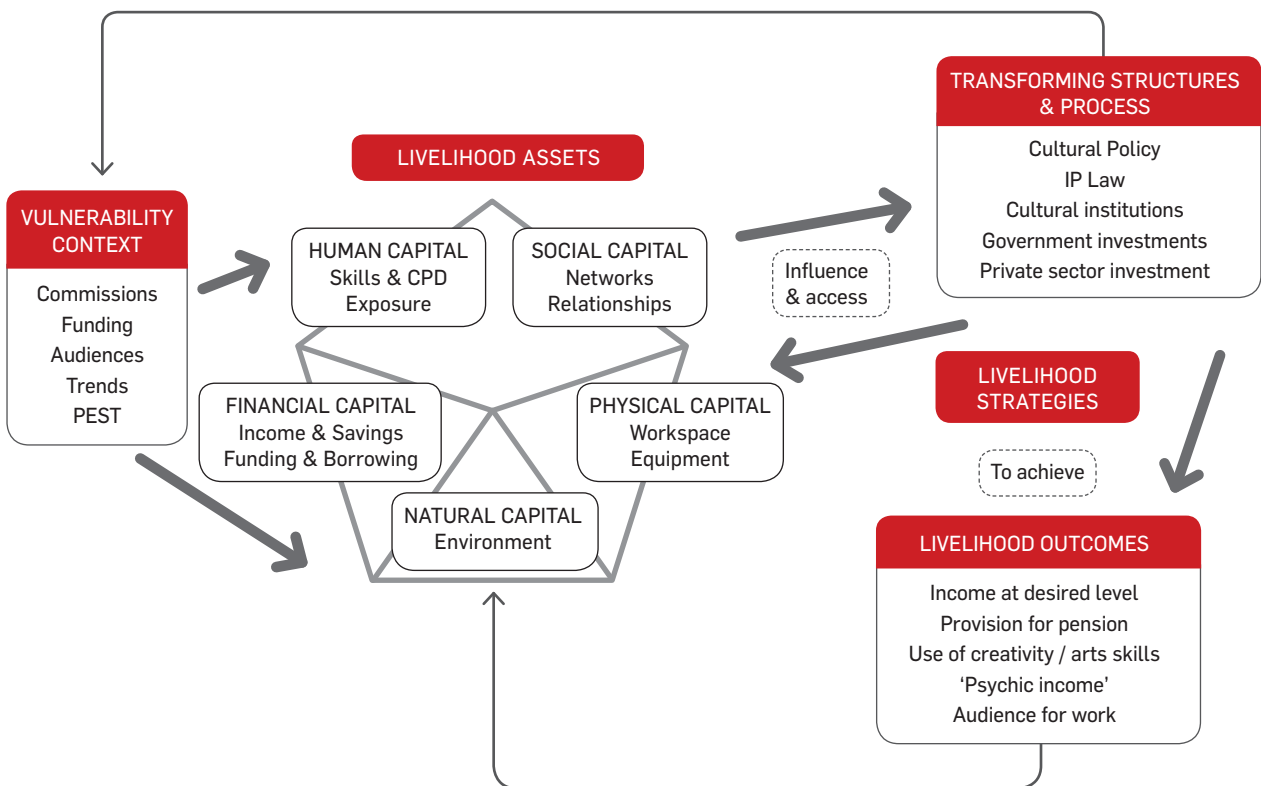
VULNERABILITY CONTEXT

Commissions
Funding
Audiences
Trends
PEST

LIVELIHOOD ASSETS

HUMAN CAPITAL
Skills & CPD
Exposure

SOCIAL CAPITAL
Networks
Relationships

FINANCIAL CAPITAL
Income & Savings
Funding & Borrowing

PHYSICAL CAPITAL
Workspace
Equipment

NATURAL CAPITAL
Environment

Influence & access

TRANSFORMING STRUCTURES & PROCESS

Cultural Policy
IP Law
Cultural institutions
Government investments
Private sector investment

LIVELIHOOD STRATEGIES

To achieve

LIVELIHOOD OUTCOMES

Income at desired level
Provision for pension
Use of creativity / arts skills
'Psychic income'
Audience for work